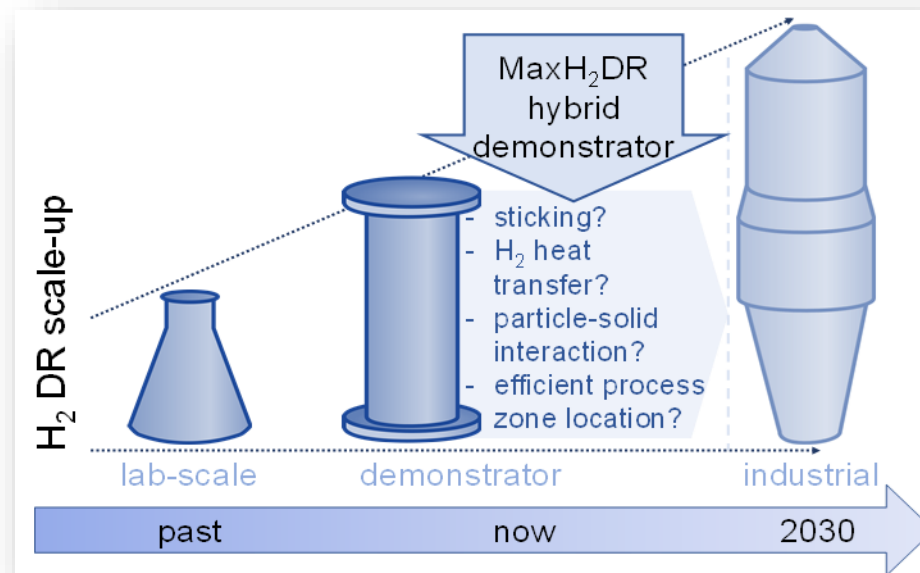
MaxH$_2$DR hybrid demonstrator

- sticking?
- H$_2$ heat transfer?
- particle-solid interaction?
- efficient process zone location?

H$_2$ DR scale-up

lab-scale

demonstrator

industrial

past

now

2030